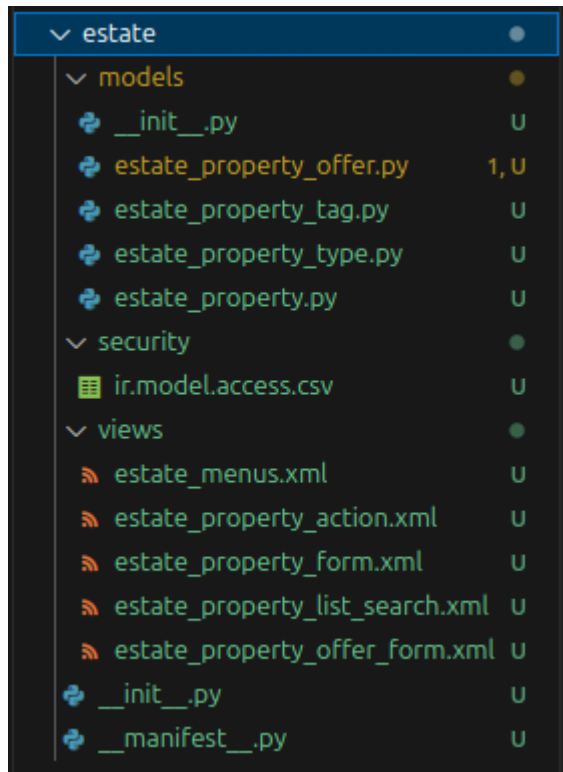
estate
models
__init__.py U
estate_property_offer.py 1, U
estate_property_tag.py U
estate_property_type.py U
estate_property.py U
security
ir.model.access.csv U
views
estate_menus.xml U
estate_property_action.xml U
estate_property_form.xml U
estate_property_list_search.xml U
estate_property_offer_form.xml U
__init__.py U
__manifest__.py U